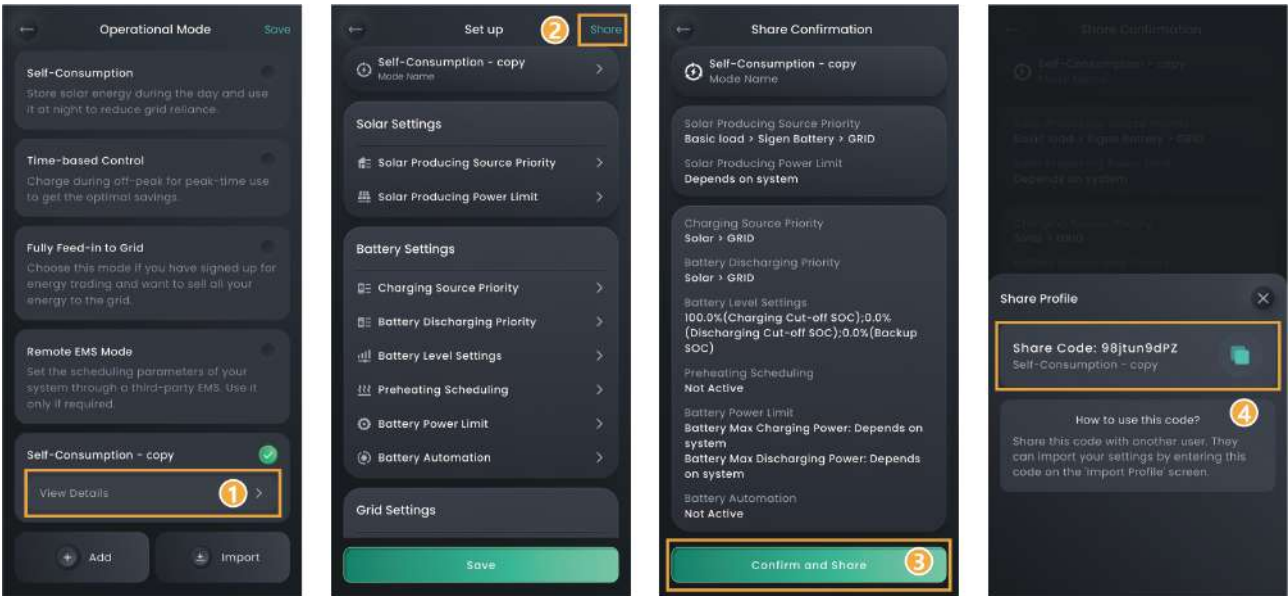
Operational Mode
Save

Self-Consumption
Store solar energy during the day and use it at night to reduce grid reliance.

Time-based Control
Charge during off-peak for peak-time use to get the optimal savings.

Fully Feed-in to Grid
Choose this mode if you have signed up for energy trading and want to sell all your energy to the grid.

Remote EMS Mode
Set the scheduling parameters of your system through a third-party EMS. Use it only if required.

Self-Consumption - copy
View Details
1

Add
Import

Set up
2
Share

Self-Consumption - copy
Mode Name

Solar Settings
Solar Producing Source Priority
Solar Producing Power Limit

Battery Settings
Charging Source Priority
Battery Discharging Priority
Battery Level Settings
Preheating Scheduling
Battery Power Limit
Battery Automation

Grid Settings

Save

Share Confirmation

Self-Consumption - copy
Mode Name

Solar Producing Source Priority
Basic load > Sigen Battery > GRID
Solar Producing Power Limit
Depends on system

Charging Source Priority
Solar > GRID
Battery Discharging Priority
Solar > GRID
Battery Level Settings
100.0%(Charging Cut-off SOC);0.0%(Discharging Cut-off SOC);0.0%(Backup SOC)
Preheating Scheduling
Not Active
Battery Power Limit
Battery Max Charging Power: Depends on system
Battery Max Discharging Power: Depends on system
Battery Automation
Not Active

Confirm and Share
3

Share Confirmation
Self-Consumption - copy
Mode Name
Solar Producing Source Priority
Basic load > Sigen Battery > GRID
Solar Producing Power Limit
Depends on system
Charging Source Priority
Solar > GRID

Share Profile
Share Code: 98jtun9dPZ
Self-Consumption - copy
How to use this code?
4
Share this code with another user. They can import your settings by entering this code on the 'Import Profile' screen.